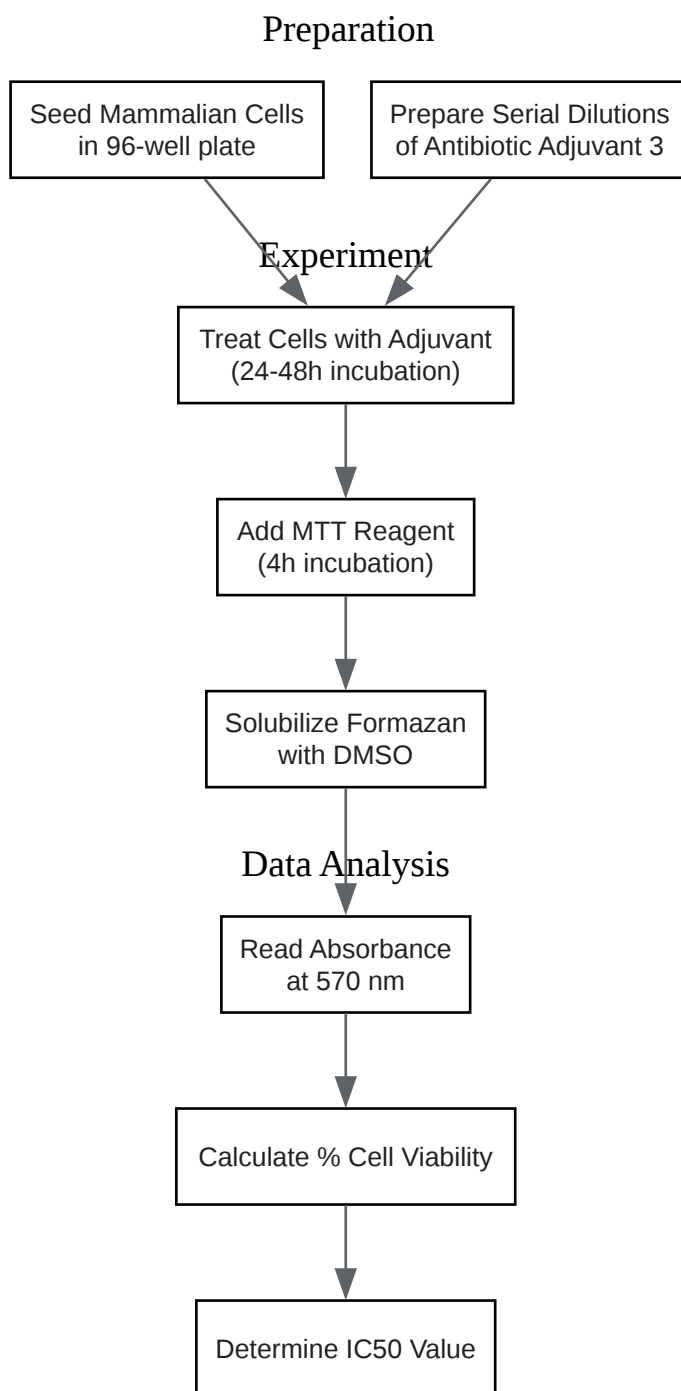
Preparation

Seed Mammalian Cells in 96-well plate

Prepare Serial Dilutions of Antibiotic Adjuvant 3

Experiment

Treat Cells with Adjuvant (24-48h incubation)

Add MTT Reagent (4h incubation)

Solubilize Formazan with DMSO

Data Analysis

Read Absorbance at 570 nm

Calculate % Cell Viability

Determine IC50 Value